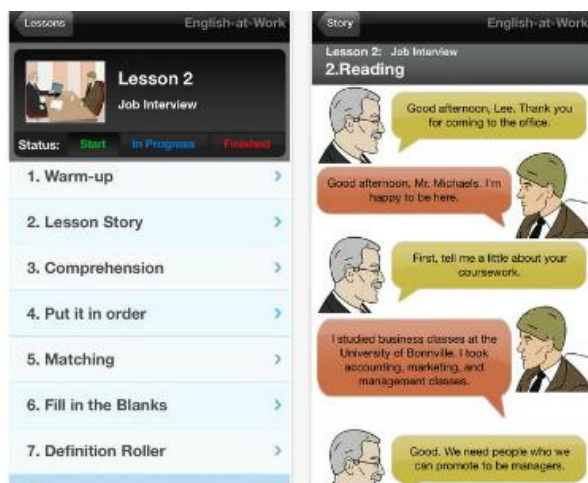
Lessons
English-at-Work

Lesson 2
Job Interview

Status: Start In Progress Finished

1. Warm-up
2. Lesson Story
3. Comprehension
4. Put it in order
5. Matching
6. Fill in the Blanks
7. Definition Roller

Story
English-at-Work

Lesson 2: Job Interview
2.Reading

Good afternoon, Lee. Thank you for coming to the office.

Good afternoon, Mr. Michaels. I'm happy to be here.

First, tell me a little about your coursework.

I studied business classes at the University of Bonnville. I took accounting, marketing, and management classes.

Good. We need people who we can promote to be managers.